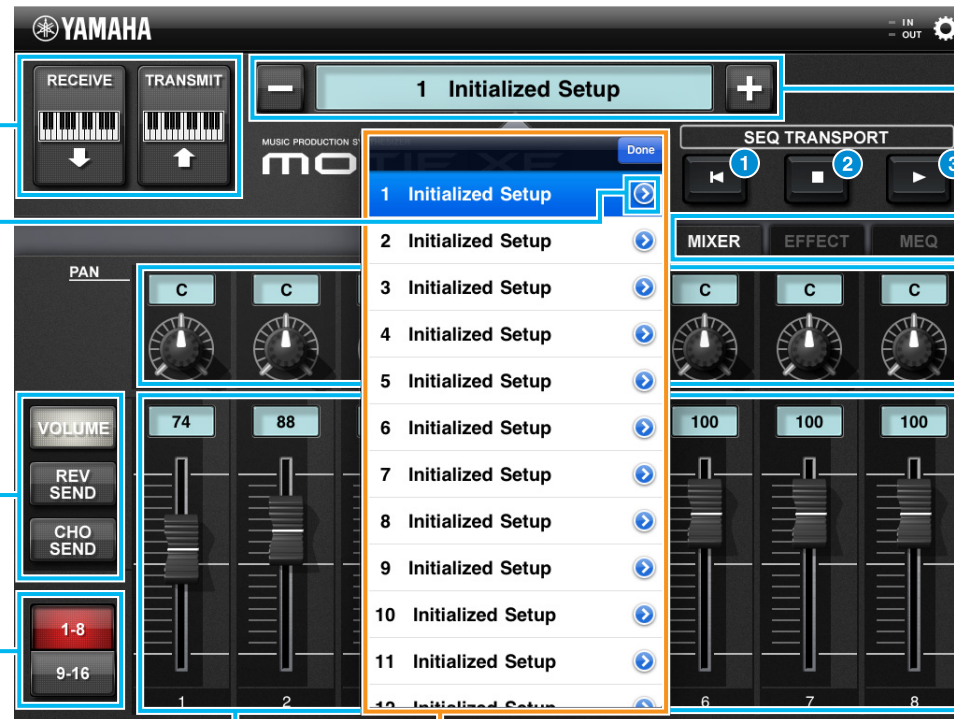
YAMAHA

IN
OUT

RECEIVE

TRANSMIT

1 Initialized Setup

MUSIC PRODUCTION S

MO

Done

SEQ TRANSPORT

1

2

3

1 Initialized Setup

2 Initialized Setup

3 Initialized Setup

4 Initialized Setup

5 Initialized Setup

6 Initialized Setup

7 Initialized Setup

8 Initialized Setup

9 Initialized Setup

10 Initialized Setup

11 Initialized Setup

12 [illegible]

MIXER

EFFECT

MEQ

PAN

C

C

C

C

C

VOLUME

REV SEND

CHO SEND

1-8

9-16

74

88

100

100

100

1

2

6

7

8